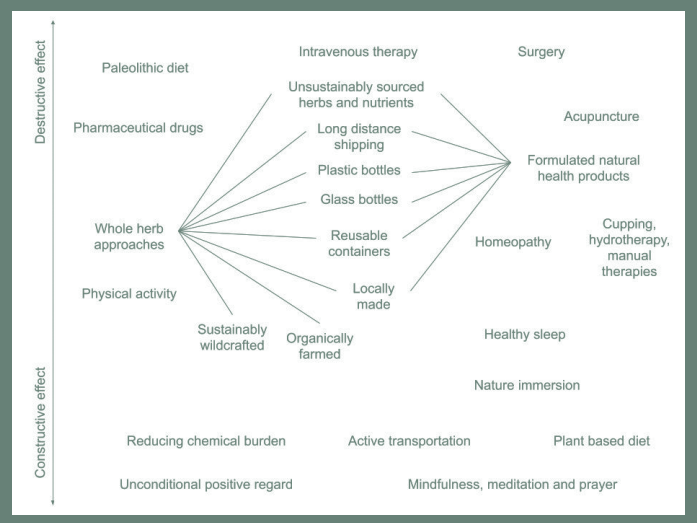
Destructive effect

Constructive effect

Intravenous therapy

Surgery

Paleolithic diet

Unsustainably sourced herbs and nutrients

Pharmaceutical drugs

Acupuncture

Long distance shipping

Formulated natural health products

Plastic bottles

Glass bottles

Whole herb approaches

Reusable containers

Homeopathy

Cupping, hydrotherapy, manual therapies

Locally made

Physical activity

Sustainably wildcrafted

Organically farmed

Healthy sleep

Nature immersion

Reducing chemical burden

Active transportation

Plant based diet

Unconditional positive regard

Mindfulness, meditation and prayer